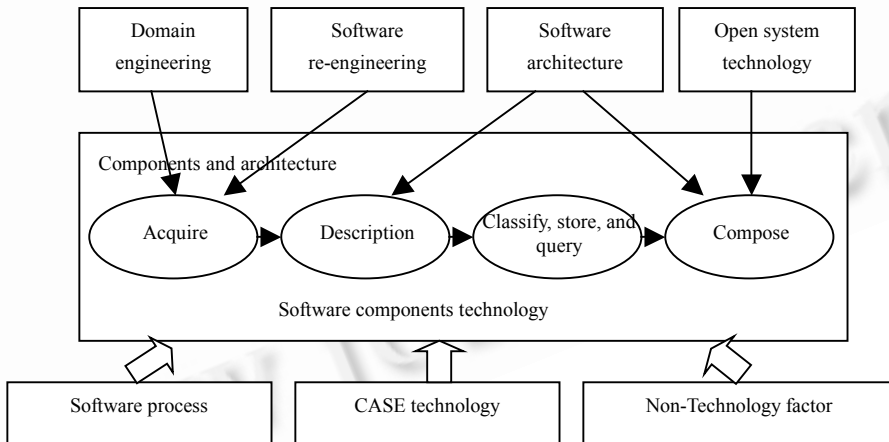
Domain engineering

Software re-engineering

Software architecture

Open system technology

Components and architecture

Acquire

Description

Classify, store, and query

Compose

Software components technology

Software process

CASE technology

Non-Technology factor